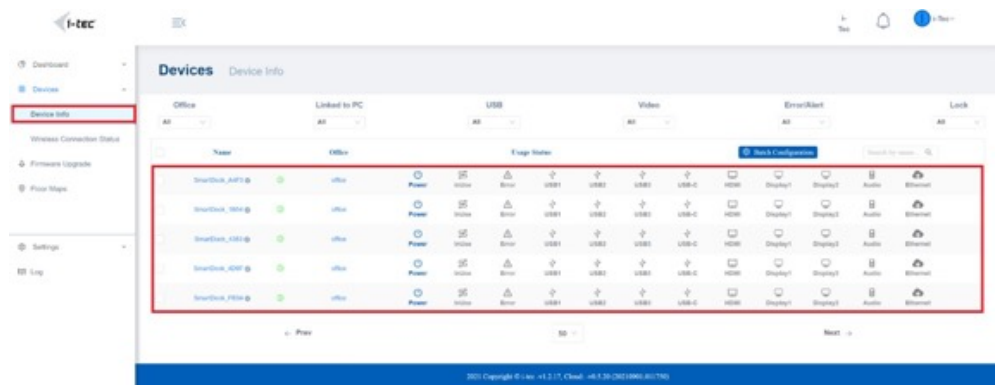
i-tec

Dashboard
Devices
Device Info
Wireless Connection Status
Firmware Upgrade
Floor Maps
Settings
Log

Tec

Devices Device Info

Office
All
Linked to PC
All
USB
All
Video
All
Error/Alert
All
Lock
All

Name
Office
Usage Status
Batch Configuration
Search by name

| | | | | | | | | | | | | | | | |
|---|---|---|---|---|---|---|---|---|---|---|---|---|---|---|---|
| SmartDock_A4F3 | | office | Power | Inline | Error | USB1 | USB2 | USB3 | USB-C | HDMI | Display1 | Display2 | Audio | Ethernet |
| SmartDock_7B54 | | office | Power | Inline | Error | USB1 | USB2 | USB3 | USB-C | HDMI | Display1 | Display2 | Audio | Ethernet |
| SmartDock_43E3 | | office | Power | Inline | Error | USB1 | USB2 | USB3 | USB-C | HDMI | Display1 | Display2 | Audio | Ethernet |
| SmartDock_4D6F | | office | Power | Inline | Error | USB1 | USB2 | USB3 | USB-C | HDMI | Display1 | Display2 | Audio | Ethernet |
| SmartDock_F656 | | office | Power | Inline | Error | USB1 | USB2 | USB3 | USB-C | HDMI | Display1 | Display2 | Audio | Ethernet |

← Prev
50
Next →

2021 Copyright © i-tec - v1.2.17, Cloud - v0.5.20 (20210901.011750)